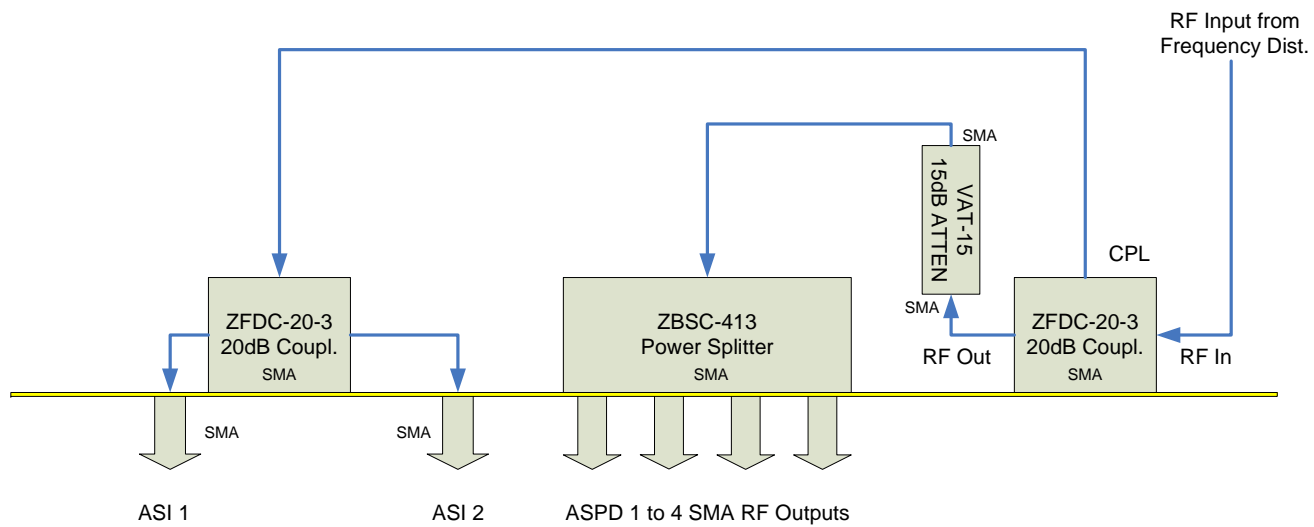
RF Input from Frequency Dist.

SMA

VAT-15
15dB ATTEN

SMA

CPL

ZFDC-20-3
20dB Coupl.
SMA

ZBSC-413
Power Splitter
SMA

RF Out

ZFDC-20-3
20dB Coupl.
SMA

RF In

SMA

SMA

ASI 1

ASI 2

ASPD 1 to 4 SMA RF Outputs